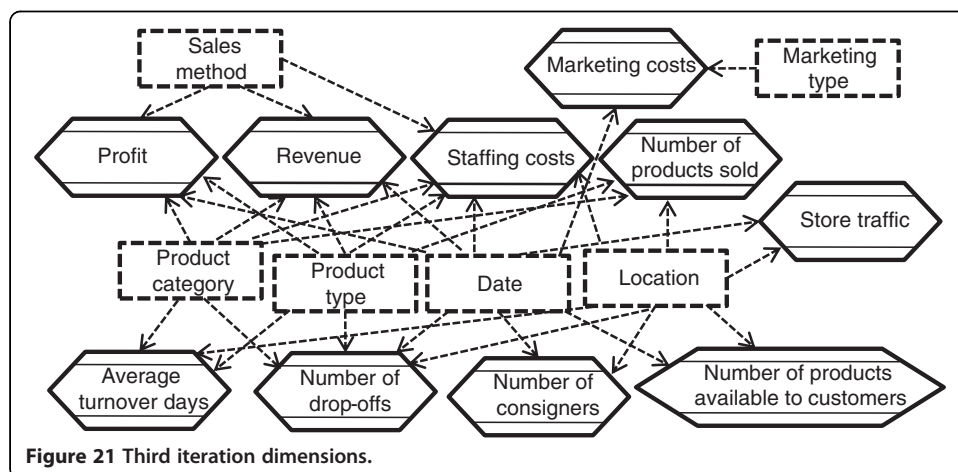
Sales method

Marketing costs

Marketing type

Profit

Revenue

Staffing costs

Number of products sold

Store traffic

Product category

Product type

Date

Location

Average turnover days

Number of drop-offs

Number of consigners

Number of products available to customers

**Figure 21 Third iteration dimensions.**